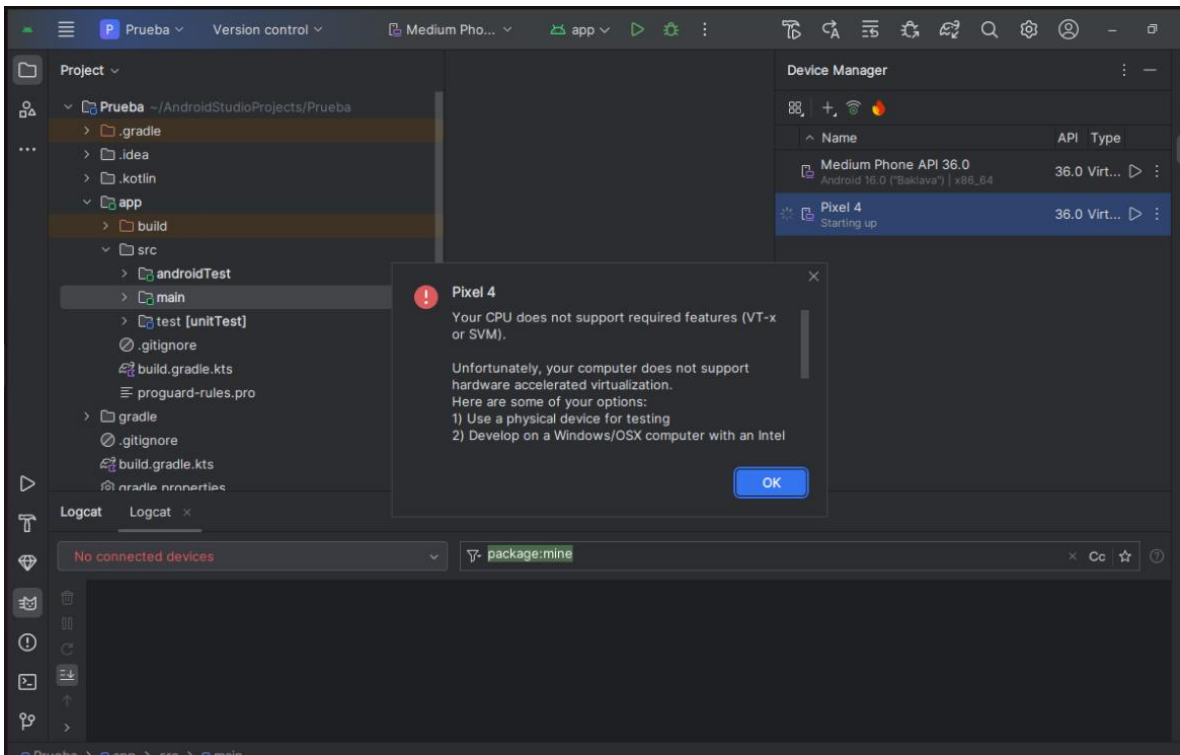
P Prueba Version control
Medium Pho... app

Project
Prueba ~/AndroidStudioProjects/Prueba
.gradle
.idea
.kotlin
app
build
src
androidTest
main
test [unitTest]
.gitignore
build.gradle.kts
proguard-rules.pro
gradle
.gitignore
build.gradle.kts
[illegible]

Device Manager
Name
API Type
Medium Phone API 36.0
Android 16.0 ("Baklava") | x86_64
36.0 Virt...
Pixel 4
Starting up
36.0 Virt...

Pixel 4
Your CPU does not support required features (VT-x or SVM).

Unfortunately, your computer does not support hardware accelerated virtualization.
Here are some of your options:
1) Use a physical device for testing
2) Develop on a Windows/OSX computer with an Intel

OK

Logcat Logcat
No connected devices
package:mine
Cc